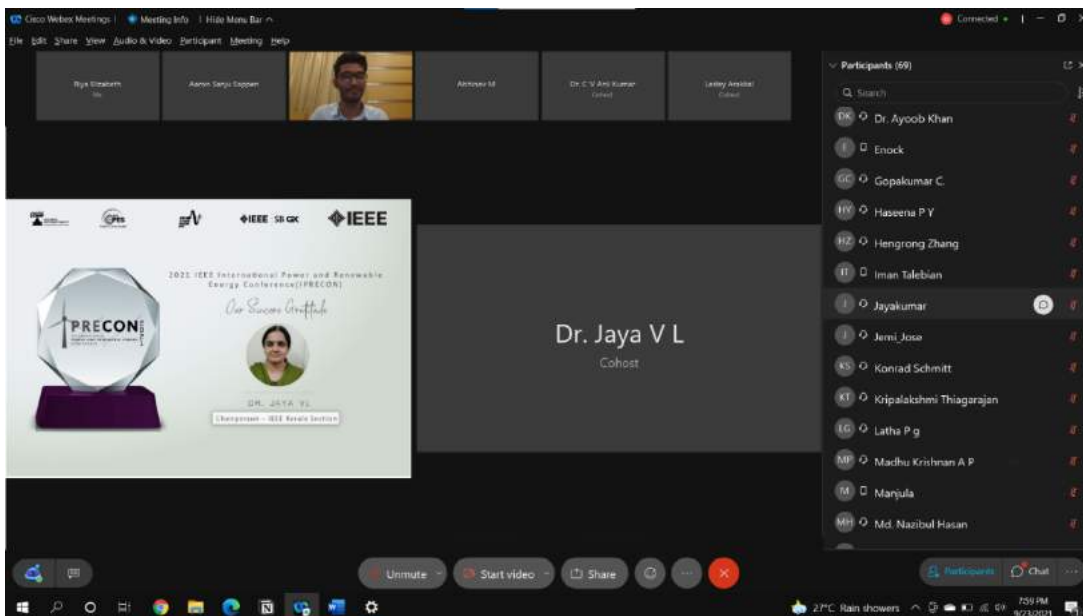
Cisco Webex Meetings | Meeting Info | Hide Menu Bar

File Edit Share View Audio & Video Participant Meeting Help

Connected

Riya Elizabeth
Me

Aamin Sanju Eappen

Abhinav M

Dr. C V Anil Kumar
Cohost

Lesley Anisbal
Cohost

IEEE SB GK IEEE

2021 IEEE International Power and Renewable Energy Conference(IPRECON)

Our Sincere Gratitude

DR. JAYA VL

Chairperson - IEEE Kerala Section

PRECON

Dr. Jaya V L
Cohost

Participants (69)

Search

DK Dr. Ayoob Khan

E Enock

GC Gopakumar C.

HY Haseena P Y

HZ Hengrong Zhang

IT Iman Talebian

J Jayakumar

J Jemi_Jose

KS Konrad Schmitt

KT Kripalakshmi Thiagarajan

LG Latha P g

MP Madhu Krishnan A P

M Manjula

MH Md. Nazibul Hasan

Unmute

Start video

Share

Participants

Chat

27°C Rain showers

7:59 PM
9/23/2021